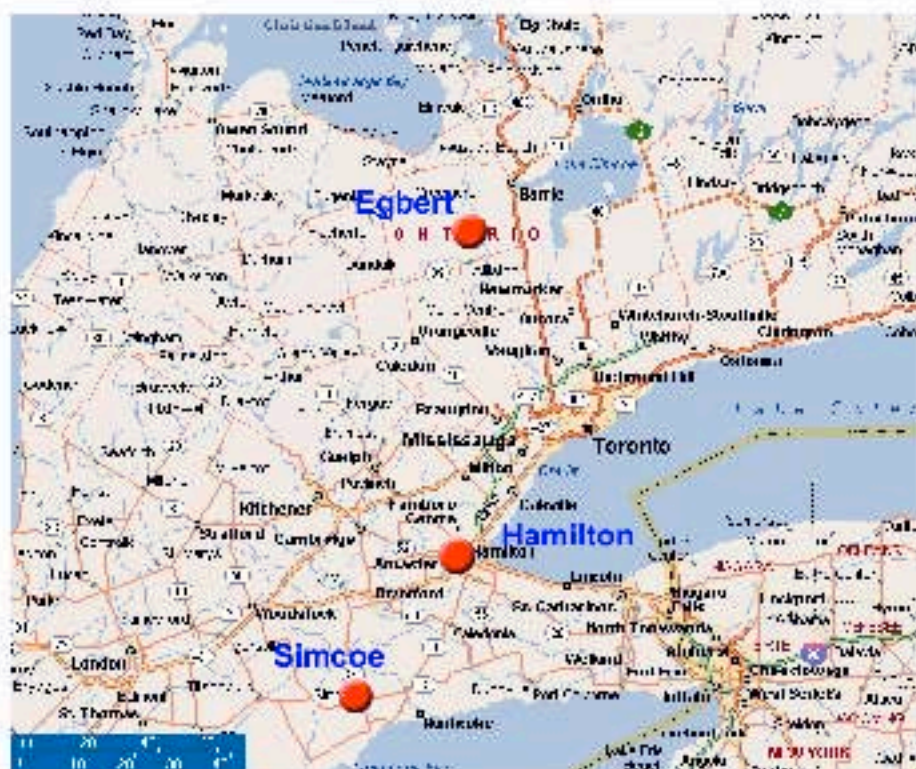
Egbert
ONTARIO
Barrie
Owen Sound
Newmarket
Orangeville
Vaughan
Whitchurch-Stouffville
Whitby
Oshawa
Richmond Hill
Brampton
Mississauga
Toronto
Guelph
Kitchener
Cambridge
Milton
Oakville
Hamilton
Ancaster
Brantford
Lincoln
St. Catharines
Niagara Falls
North Tonawanda
Buffalo
Cheektowaga
West Seneca
Woodstock
Simcoe
London
St. Thomas
Port Colborne
Welland
Lockport
NEW YORK
Stratford
Kawartha Lakes
Lake Simcoe
Lake Ontario
Georgian Bay